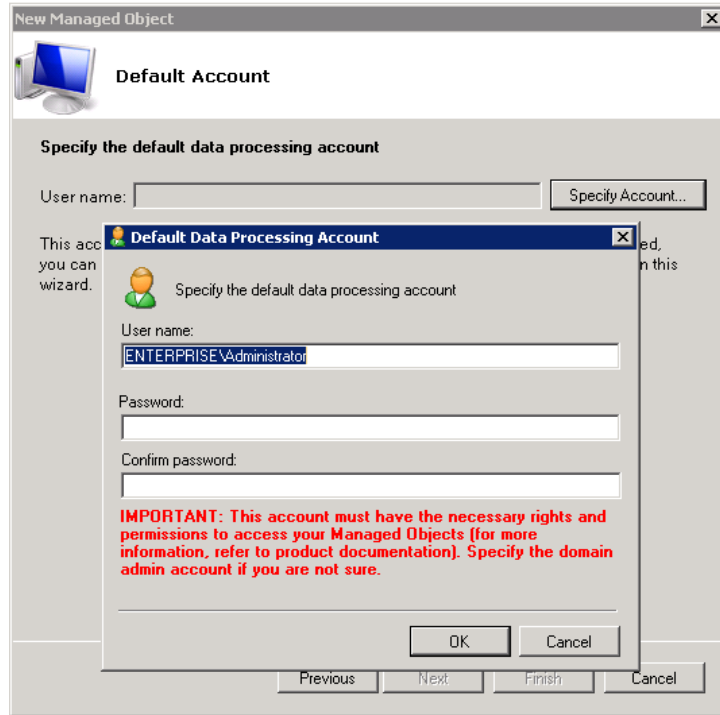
New Managed Object

Default Account

Specify the default data processing account

User name:

Specify Account...

This acc
you can
wizard.

ed,
n this

Default Data Processing Account

Specify the default data processing account

User name:

ENTERPRISE\Administrator

Password:

Confirm password:

IMPORTANT: This account must have the necessary rights and permissions to access your Managed Objects (for more information, refer to product documentation). Specify the domain admin account if you are not sure.

OK

Cancel

Previous

Next

Finish

Cancel